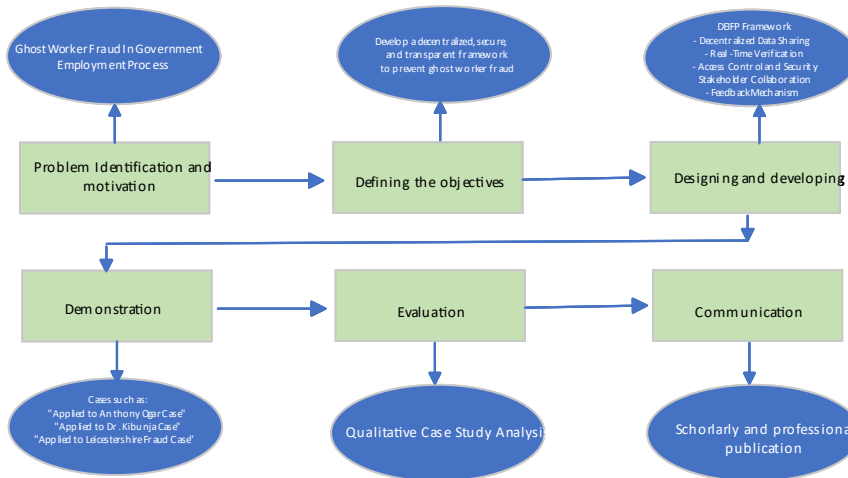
Ghost Worker Fraud In Government Employment Process

Develop a decentralized, secure, and transparent framework to prevent ghost worker fraud

DBIFP Framework
- Decentralized Data Sharing
- Real-Time Verification
- Access Control and Security
Stakeholder Collaboration
- Feedback Mechanism

Problem Identification and motivation

Defining the objectives

Designing and developing

Demonstration

Evaluation

Communication

Cases such as:
"Applied to Anthony Ogar Case"
"Applied to Dr. Kibunja Case"
"Applied to Leicestershire Fraud Case"

Qualitative Case Study Analysi

Scholarly and professiona publication